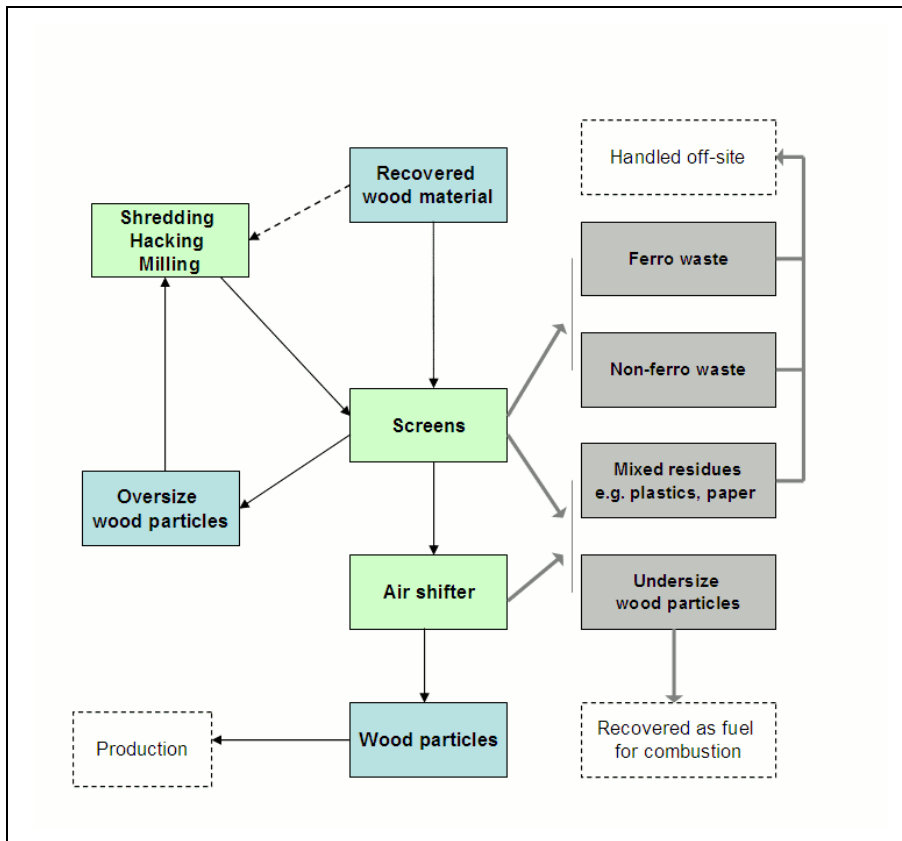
Recovered wood material

Shredding
Hacking
Milling

Handled off-site

Ferro waste

Non-ferro waste

Screens

Mixed residues e.g. plastics, paper

Oversize wood particles

Air shifter

Undersize wood particles

Production

Wood particles

Recovered as fuel for combustion